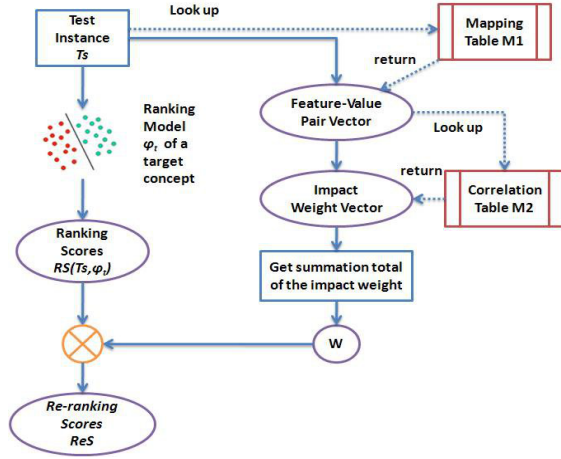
Test Instance
$Ts$

Look up

Mapping Table M1

return

Feature-Value Pair Vector

Ranking Model $\varphi_t$ of a target concept

Look up

return

Impact Weight Vector

Correlation Table M2

Ranking Scores
$RS(Ts,\varphi_t)$

Get summation total of the impact weight

W

Re-ranking Scores
ReS